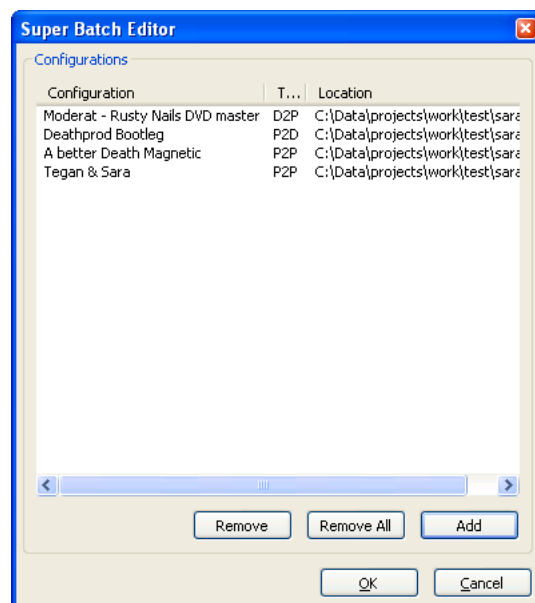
Super Batch Editor

Configurations

| Configuration | T... | Location |
|---|---|---|
| Moderat - Rusty Nails DVD master | D2P | C:\Data\projects\work\test\sara |
| Deathprod Bootleg | P2D | C:\Data\projects\work\test\sara |
| A better Death Magnetic | P2P | C:\Data\projects\work\test\sara |
| Tegan & Sara | P2P | C:\Data\projects\work\test\sara |

Remove Remove All Add

OK Cancel